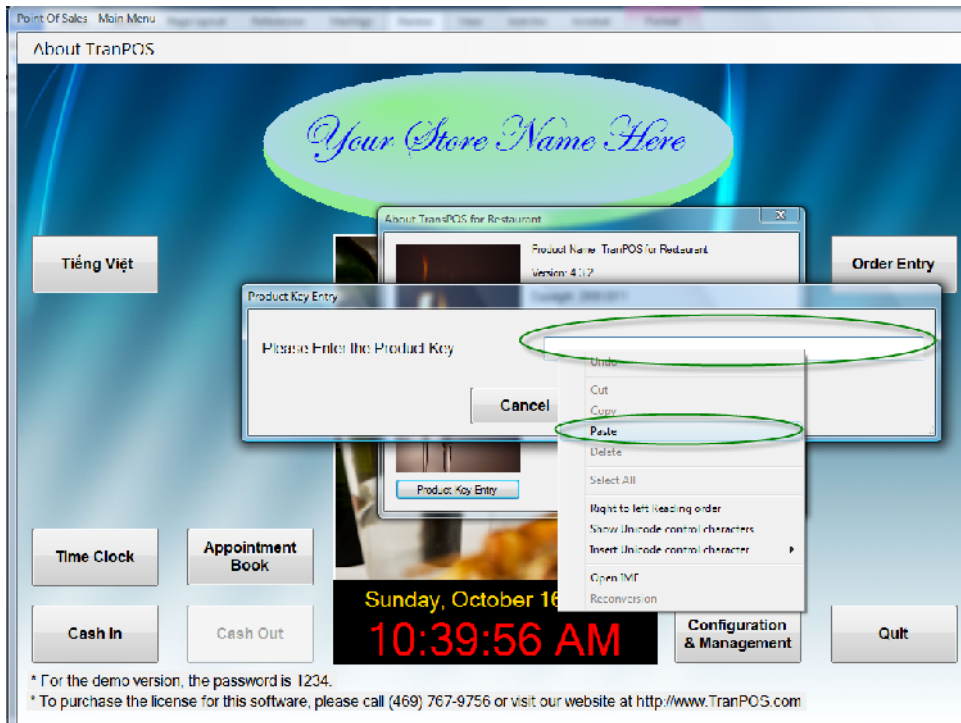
Point Of Sales Main Menu

About TranPOS

Your Store Name Here

About TranPOS for Restaurant

Product Name: TranPOS for Restaurant

Version: 4.0.2

Tiếng Việt

Order Entry

Product Key Entry

Please Enter the Product Key

Cancel

Undo

Cut

Copy

Paste

Delete

Select All

Right to left Reading order

Show Unicode control characters

Insert Unicode control character

Open IME

Reconversion

Product Key Entry

Time Clock

Appointment Book

Sunday, October 16

10:39:56 AM

Cash In

Cash Out

Configuration & Management

Quit

* For the demo version, the password is 1234.

* To purchase the license for this software, please call (469) 767-9756 or visit our website at http://www.TranPOS.com